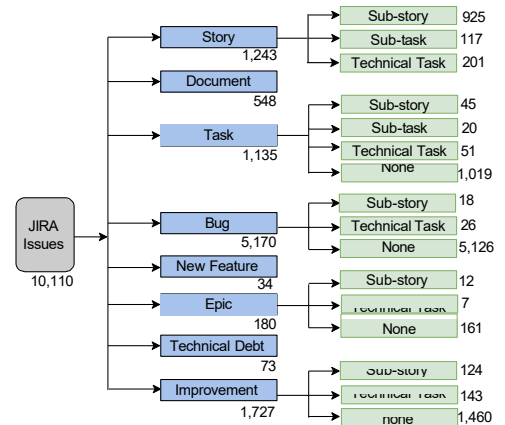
JIRA Issues
10,110

Story
1,243
Sub-story 925
Sub-task 117
Technical Task 201

Document
548

Task
1,135
Sub-story 45
Sub-task 20
Technical Task 51
None 1,019

Bug
5,170
Sub-story 18
Technical Task 26
None 5,126

New Feature
34

Epic
180
Sub-story 12
Technical Task 7
None 161

Technical Debt
73

Improvement
1,727
Sub-story 124
Technical Task 143
none 1,460